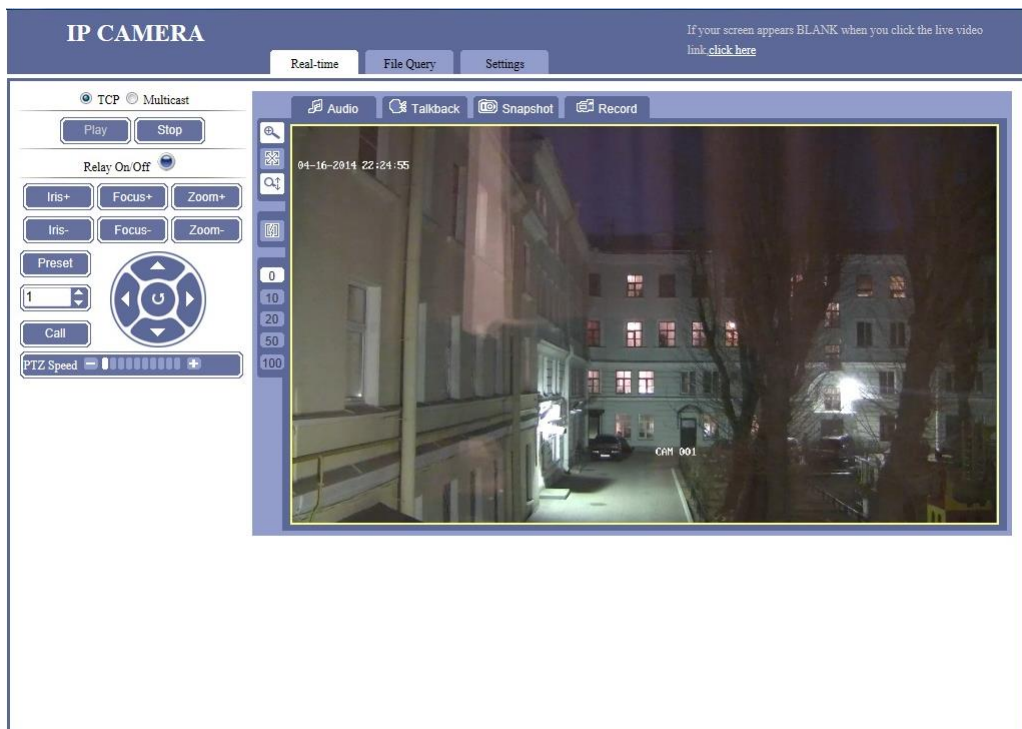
IP CAMERA

Real-time File Query Settings

If your screen appears BLANK when you click the live video link,click here

TCP Multicast

Play Stop

Relay On/Off

Iris+ Focus+ Zoom+

Iris- Focus- Zoom-

Preset

1

Call

PTZ Speed

Audio Talkback Snapshot Record

0
10
20
50
100

04-16-2014 22:24:55

CAM 001